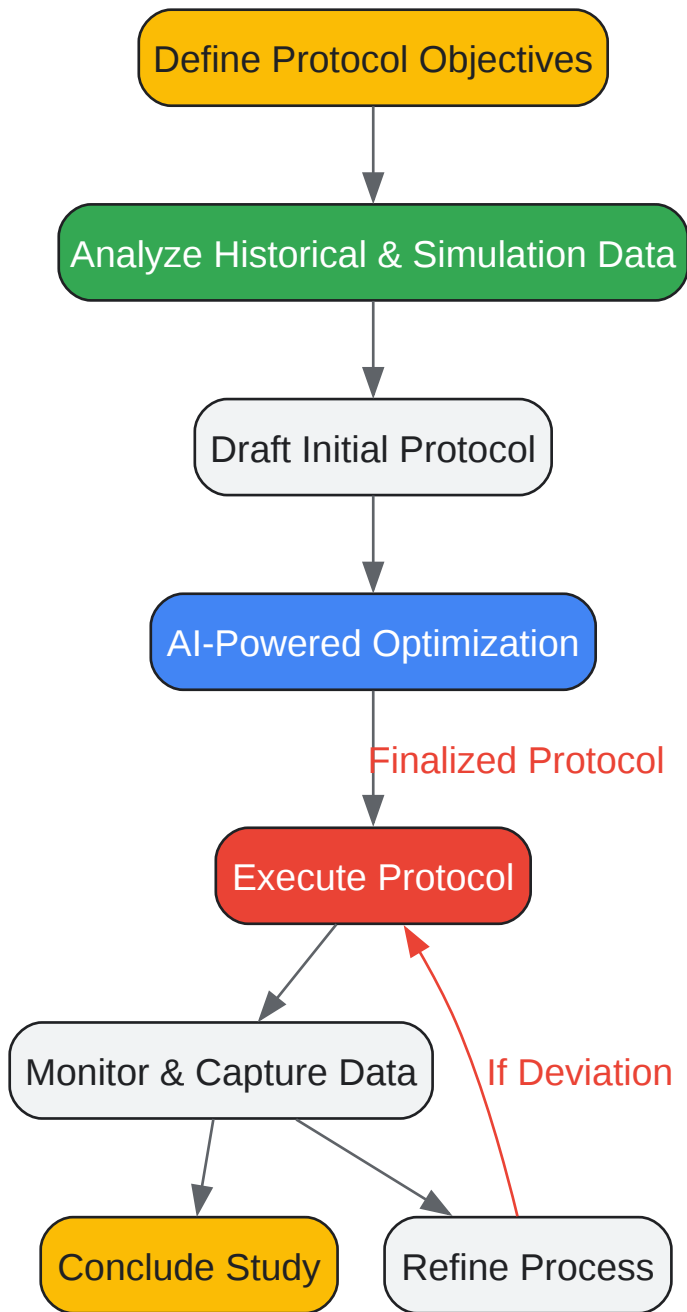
Define Protocol Objectives

Analyze Historical & Simulation Data

Draft Initial Protocol

AI-Powered Optimization

Finalized Protocol

Execute Protocol

Monitor & Capture Data

If Deviation

Conclude Study

Refine Process